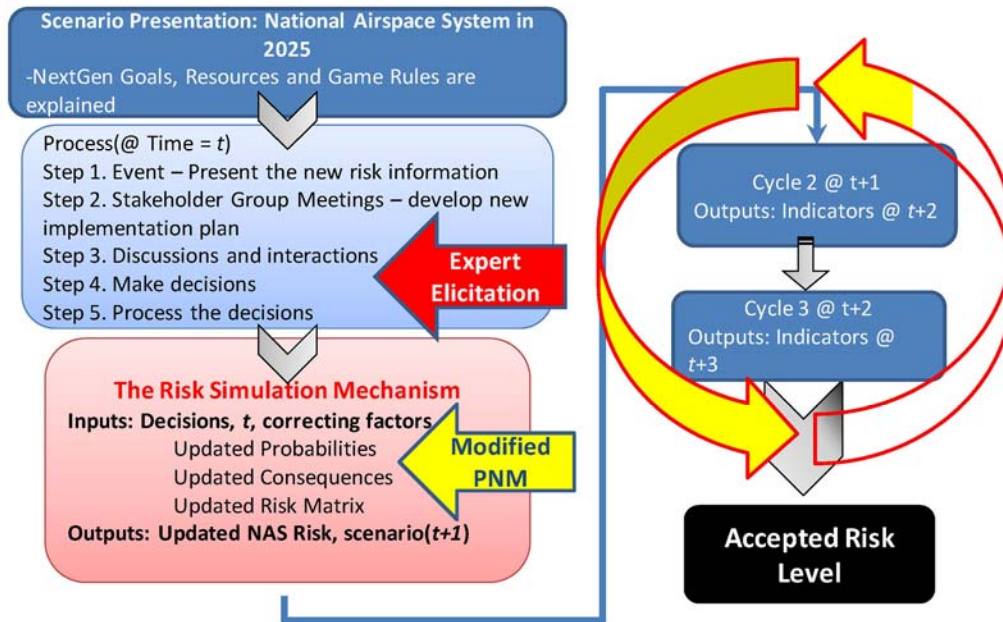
Scenario Presentation: National Airspace System in 2025
-NextGen Goals, Resources and Game Rules are explained

Process(@ Time = $t$)
Step 1. Event – Present the new risk information
Step 2. Stakeholder Group Meetings – develop new implementation plan
Step 3. Discussions and interactions
Step 4. Make decisions
Step 5. Process the decisions

Expert Elicitation

The Risk Simulation Mechanism
Inputs: Decisions, $t$, correcting factors
Updated Probabilities
Updated Consequences
Updated Risk Matrix
Outputs: Updated NAS Risk, scenario($t+1$)

Modified PNM

Cycle 2 @ t+1
Outputs: Indicators @ $t$+2

Cycle 3 @ t+2
Outputs: Indicators @ $t$+3

Accepted Risk Level